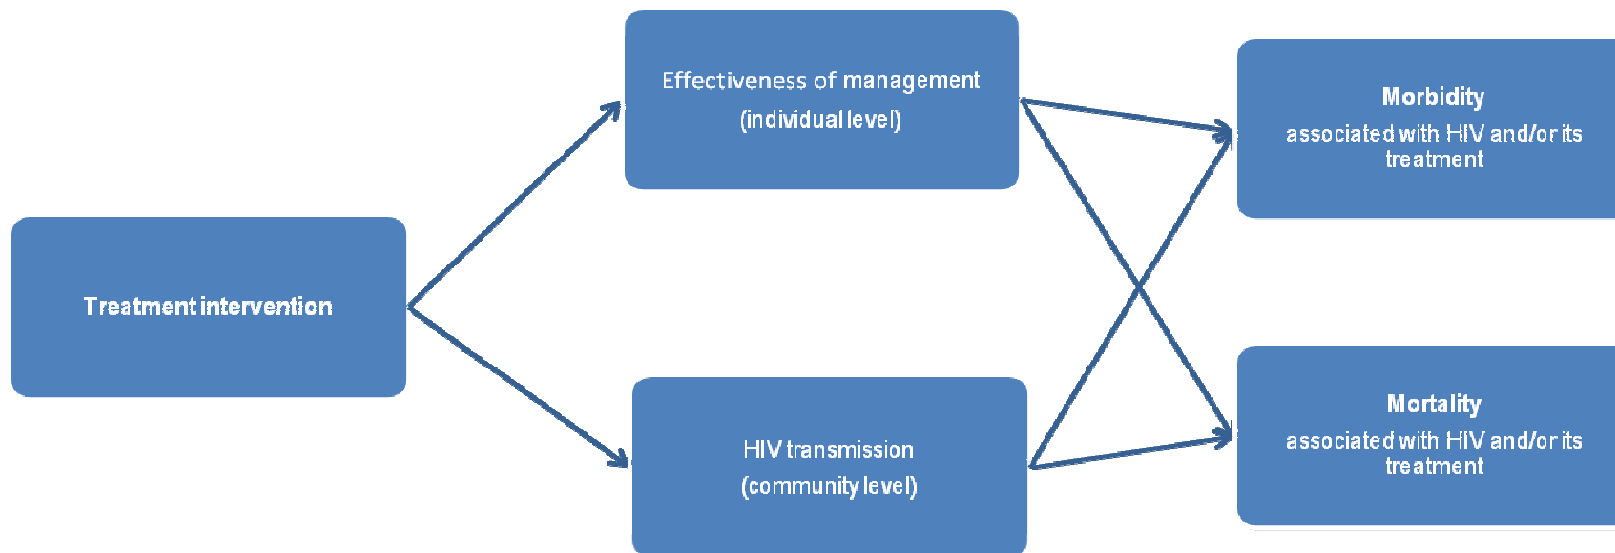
Treatment intervention

Effectiveness of management
(individual level)

HIV transmission
(community level)

Morbidity
associated with HIV and/or its treatment

Mortality
associated with HIV and/or its treatment